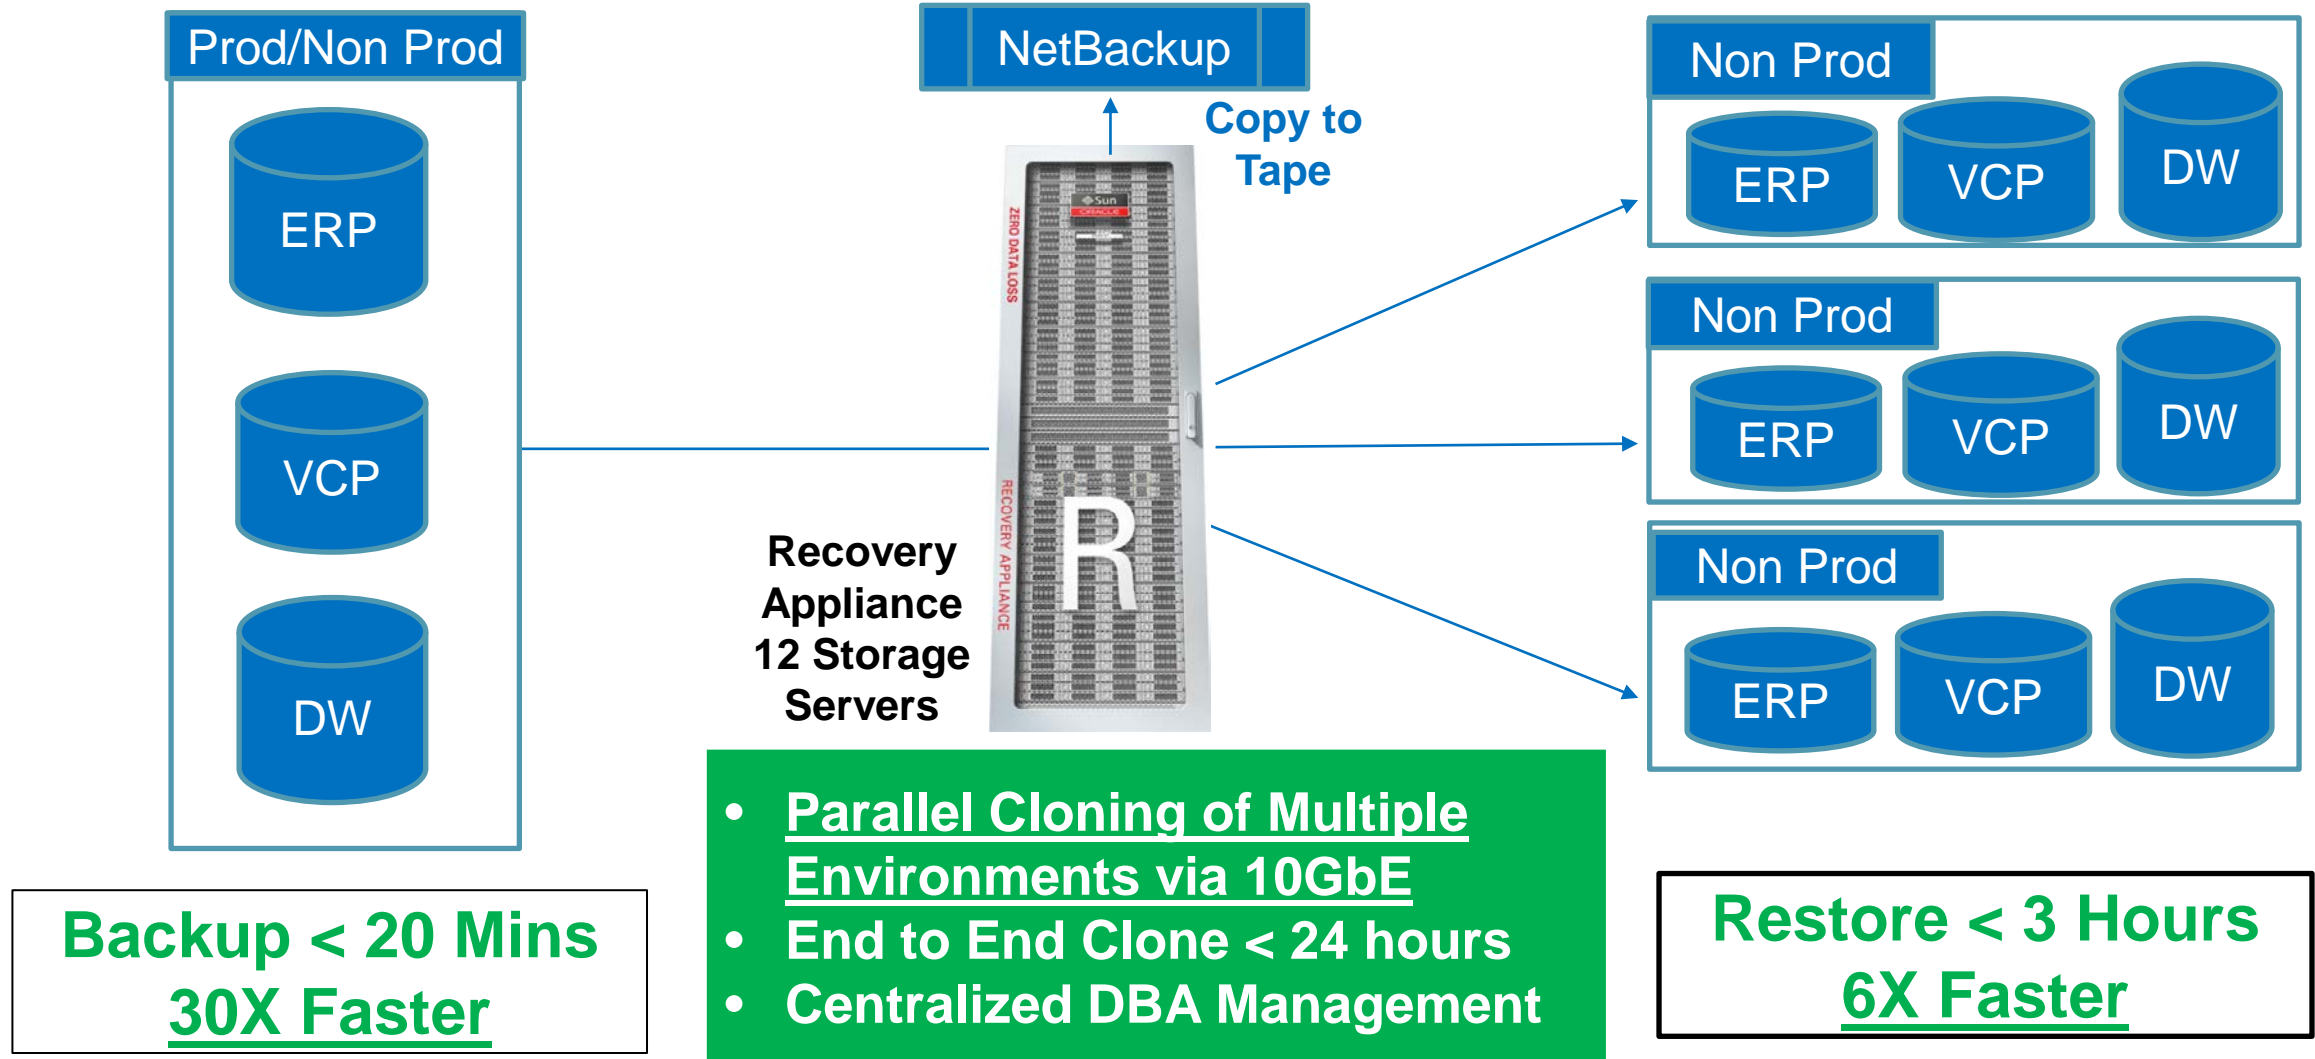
Prod/Non Prod

ERP

VCP

DW

NetBackup

Copy to Tape

Sun ORACLE

ZERO DATA LOSS

RECOVERY APPLIANCE

R

Recovery Appliance 12 Storage Servers

Non Prod

ERP

VCP

DW

Non Prod

ERP

VCP

DW

Non Prod

ERP

VCP

DW

Backup < 20 Mins
30X Faster

- Parallel Cloning of Multiple Environments via 10GbE
- End to End Clone < 24 hours
- Centralized DBA Management

Restore < 3 Hours
6X Faster